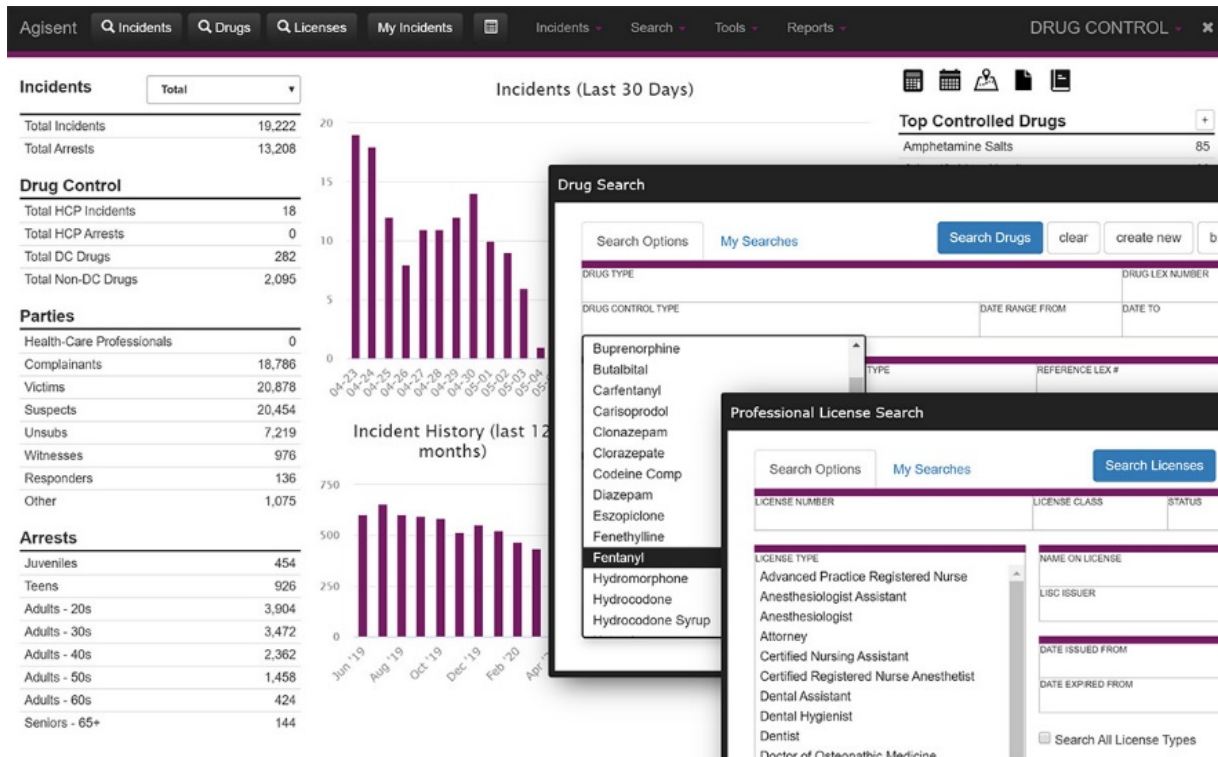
Agisent Incidents Drugs Licenses My Incidents Incidents Search Tools Reports DRUG CONTROL

Incidents Total

| | |
|---|---|
| Total Incidents | 19,222 |
| Total Arrests | 13,208 |

Drug Control

| | |
|---|---|
| Total HCP Incidents | 18 |
| Total HCP Arrests | 0 |
| Total DC Drugs | 282 |
| Total Non-DC Drugs | 2,095 |

Parties

| | |
|---|---|
| Health-Care Professionals | 0 |
| Complainants | 18,786 |
| Victims | 20,878 |
| Suspects | 20,454 |
| Unsubs | 7,219 |
| Witnesses | 976 |
| Responders | 136 |
| Other | 1,075 |

Arrests

| | |
|---|---|
| Juveniles | 454 |
| Teens | 926 |
| Adults - 20s | 3,904 |
| Adults - 30s | 3,472 |
| Adults - 40s | 2,362 |
| Adults - 50s | 1,458 |
| Adults - 60s | 424 |
| Seniors - 65+ | 144 |

Incidents (Last 30 Days)

20 15 10 5 0

04-23 04-24 04-25 04-26 04-27 04-28 04-29 04-30 05-01 05-02 05-03 05-04 05-

Incident History (last 12 months)

750 500 250 0

Jun '19 Aug '19 Oct '19 Dec '19 Feb '20 Apr '

Top Controlled Drugs

Amphetamine Salts 85

Drug Search

Search Options My Searches Search Drugs clear create new b

DRUG TYPE DRUG LEX NUMBER

DRUG CONTROL TYPE DATE RANGE FROM DATE TO

Buprenorphine
Butalbital
Carfentanyl
Carisoprodol
Clonazepam
Clorazepate
Codeine Comp
Diazepam
Eszopiclone
Fenethylline
Fentanyl
Hydromorphone
Hydrocodone
Hydrocodone Syrup

TYPE REFERENCE LEX #

Professional License Search

Search Options My Searches Search Licenses

LICENSE NUMBER LICENSE CLASS STATUS

LICENSE TYPE
Advanced Practice Registered Nurse
Anesthesiologist Assistant
Anesthesiologist
Attorney
Certified Nursing Assistant
Certified Registered Nurse Anesthetist
Dental Assistant
Dental Hygienist
Dentist
Doctor of Osteopathic Medicine

NAME ON LICENSE

LISC ISSUER

DATE ISSUED FROM

DATE EXPIRED FROM

Search All License Types